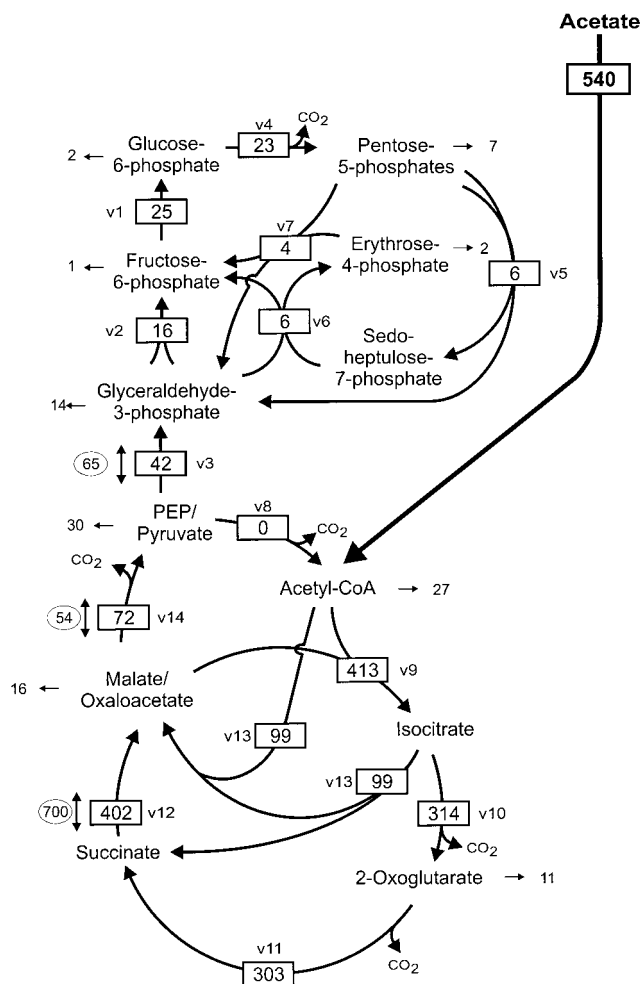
Acetate
540
Glucose-6-phosphate
2
v4
23
$CO_2$
Pentose-5-phosphates
7
v1
25
v7
4
Erythrose-4-phosphate
2
Fructose-6-phosphate
1
6
v5
v2
16
6
v6
Sedoheptulose-7-phosphate
Glyceraldehyde-3-phosphate
14
65
42
v3
PEP/Pyruvate
30
v8
0
$CO_2$
$CO_2$
Acetyl-CoA
27
54
72
v14
Malate/Oxaloacetate
16
413
v9
v13
99
Isocitrate
v13
99
700
402
v12
314
v10
Succinate
$CO_2$
2-Oxoglutarate
11
v11
303
$CO_2$